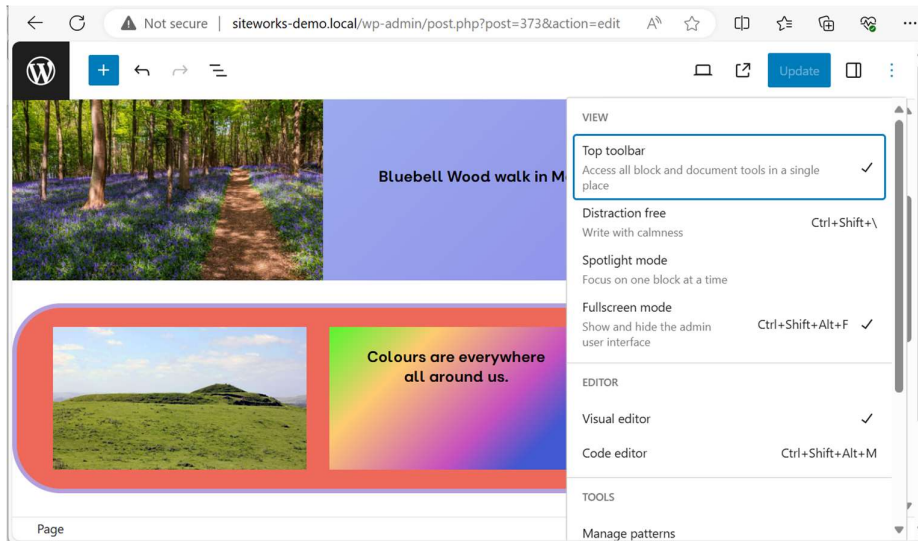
Not secure | siteworks-demo.local/wp-admin/post.php?post=373&action=edit

Update

Bluebell Wood walk in M

Colours are everywhere all around us.

Page

VIEW

Top toolbar
Access all block and document tools in a single place ✓

Distraction free
Write with calmness Ctrl+Shift+\

Spotlight mode
Focus on one block at a time

Fullscreen mode
Show and hide the admin user interface Ctrl+Shift+Alt+F ✓

EDITOR

Visual editor ✓

Code editor Ctrl+Shift+Alt+M

TOOLS

Manage patterns